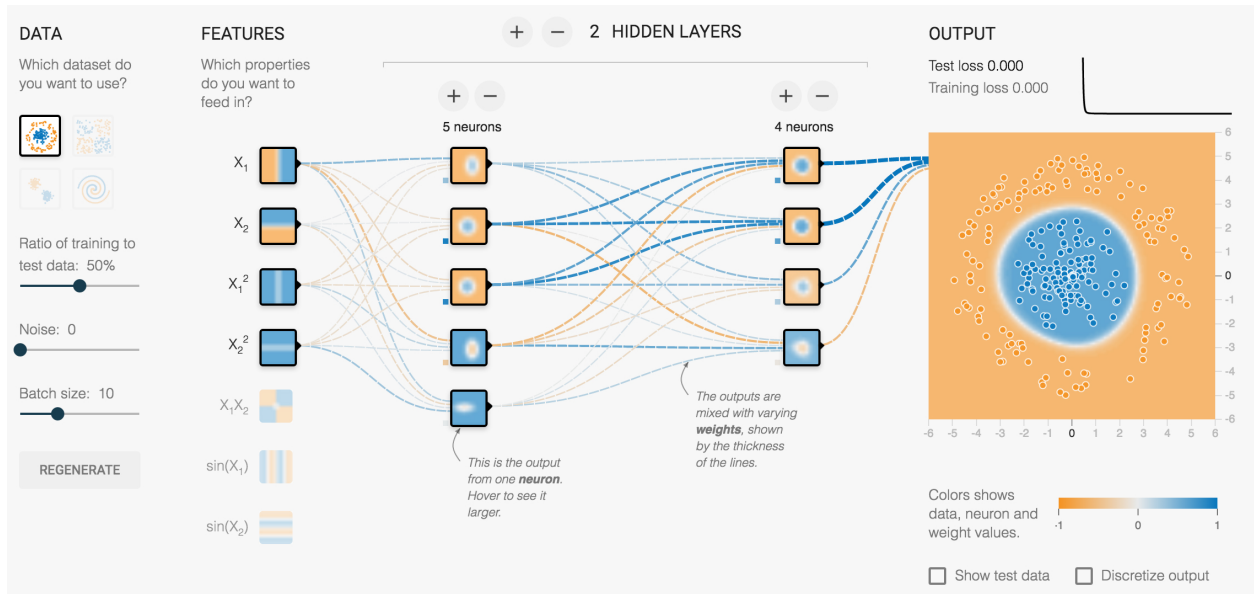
DATA

Which dataset do you want to use?

Ratio of training to test data: 50%

Noise: 0

Batch size: 10

REGENERATE

FEATURES

Which properties do you want to feed in?

$X_1$

$X_2$

$X_1^2$

$X_2^2$

$X_1X_2$

$\sin(X_1)$

$\sin(X_2)$

+ − 2 HIDDEN LAYERS

+ −

5 neurons

+ −

4 neurons

This is the output from one **neuron**. Hover to see it larger.

The outputs are mixed with varying **weights**, shown by the thickness of the lines.

OUTPUT

Test loss 0.000
Training loss 0.000

6
5
4
3
2
1
0
-1
-2
-3
-4
-5
-6

-6 -5 -4 -3 -2 -1 0 1 2 3 4 5 6

Colors shows data, neuron and weight values.

-1 0 1

Show test data

Discretize output